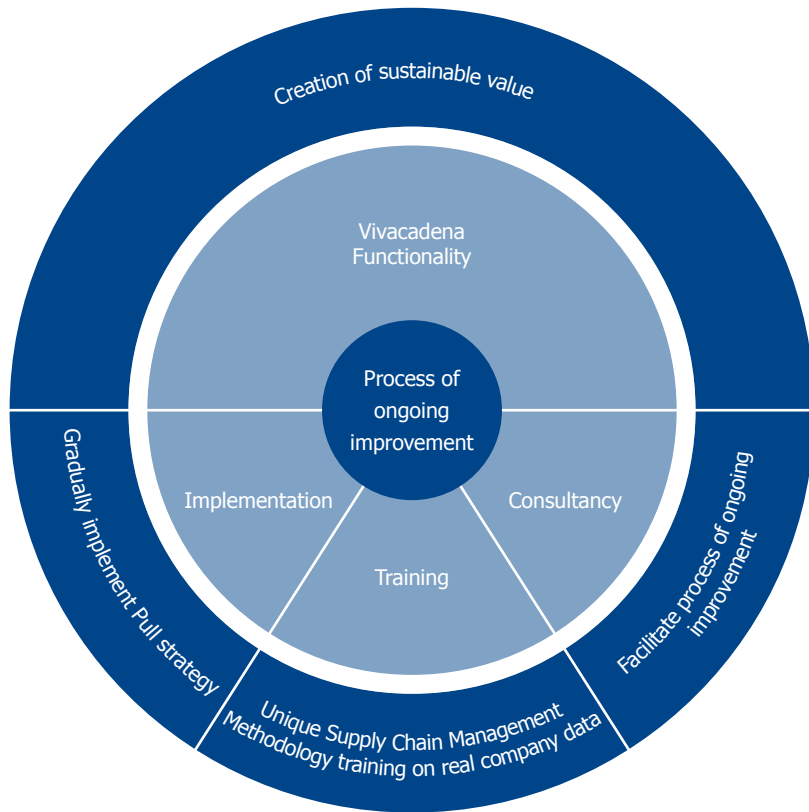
Creation of sustainable value

Vivacadena Functionality

Process of ongoing improvement

Implementation

Consultancy

Training

Gradually implement Pull strategy

Unique Supply Chain Management Methodology training on real company data

Facilitate process of ongoing improvement